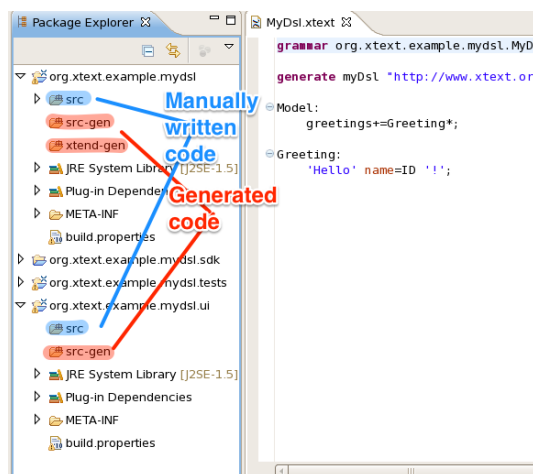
Package Explorer ☒

MyDsl.xtext ☒

org.xtext.example.mydsl
src
src-gen
xtend-gen
JRE System Library [J2SE-1.5]
Plug-in Dependen
META-INF
build.properties
org.xtext.example.mydsl.sdk
org.xtext.example.mydsl.tests
org.xtext.example.mydsl.ui
src
src-gen
JRE System Library [J2SE-1.5]
Plug-in Dependencies
META-INF
build.properties

Manually written code

Generated code

grammar org.xtext.example.mydsl.MyD

generate myDsl "http://www.xtext.or

Model:
greetings+=Greeting*;

Greeting:
'Hello' name=ID '!';